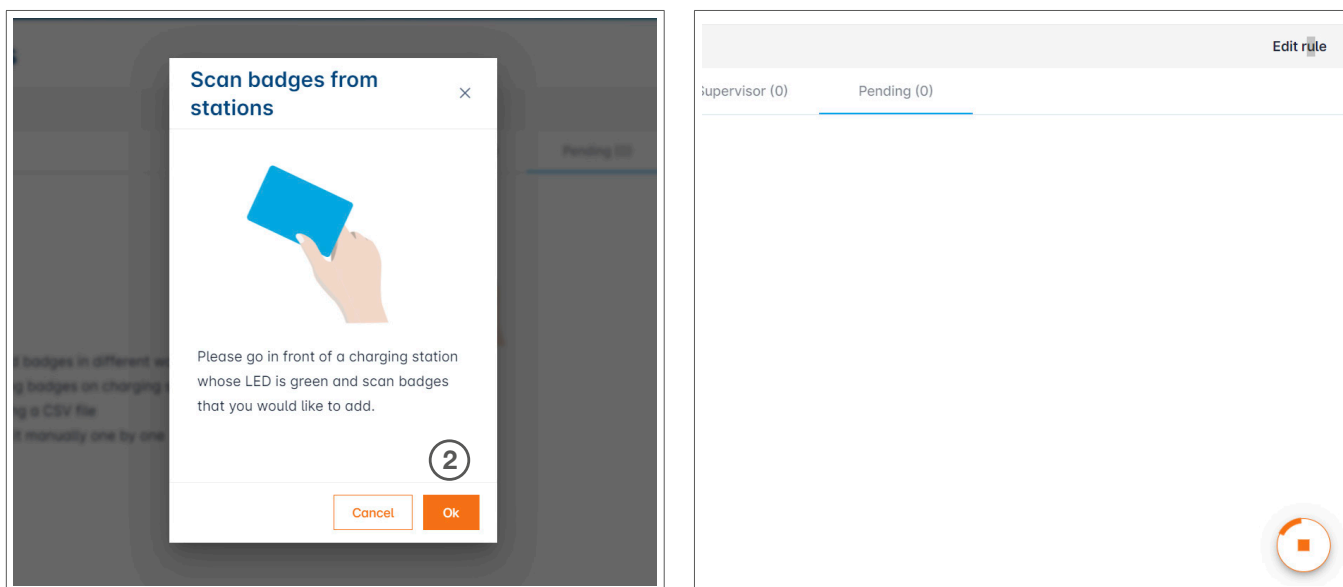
Scan badges from stations

×

Pending (0)

d badges in different w
g badges on charging
g a CSV file
t manually one by one

Please go in front of a charging station whose LED is green and scan badges that you would like to add.

2

Cancel

Ok

Edit rule

Supervisor (0)

Pending (0)